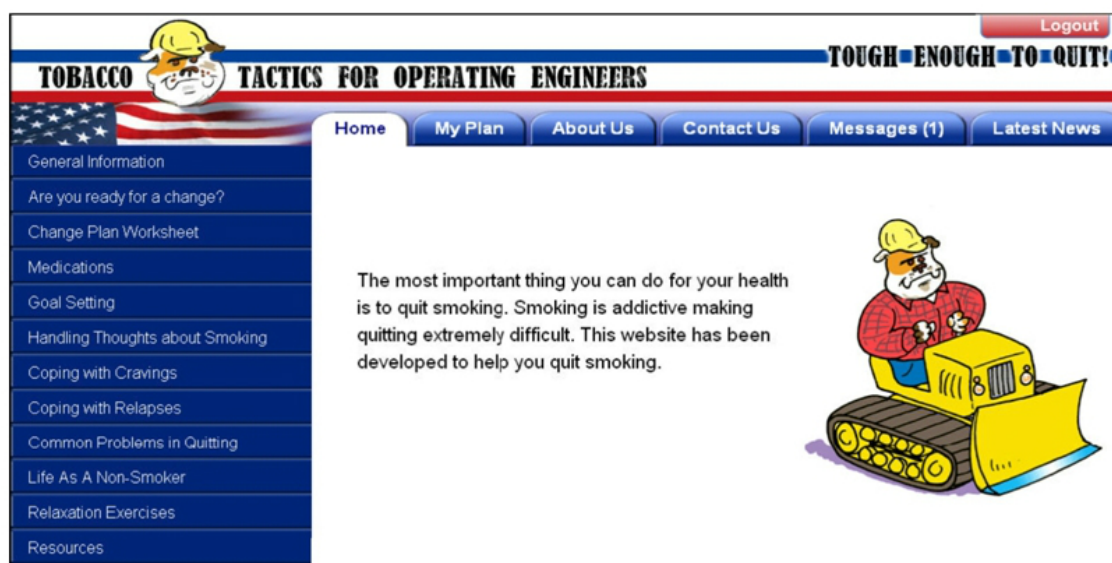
Logout

TOBACCO TACTICS FOR OPERATING ENGINEERS

TOUGH ENOUGH TO QUIT!

Home
My Plan
About Us
Contact Us
Messages (1)
Latest News

General Information
Are you ready for a change?
Change Plan Worksheet
Medications
Goal Setting
Handling Thoughts about Smoking
Coping with Cravings
Coping with Relapses
Common Problems in Quitting
Life As A Non-Smoker
Relaxation Exercises
Resources

The most important thing you can do for your health is to quit smoking. Smoking is addictive making quitting extremely difficult. This website has been developed to help you quit smoking.